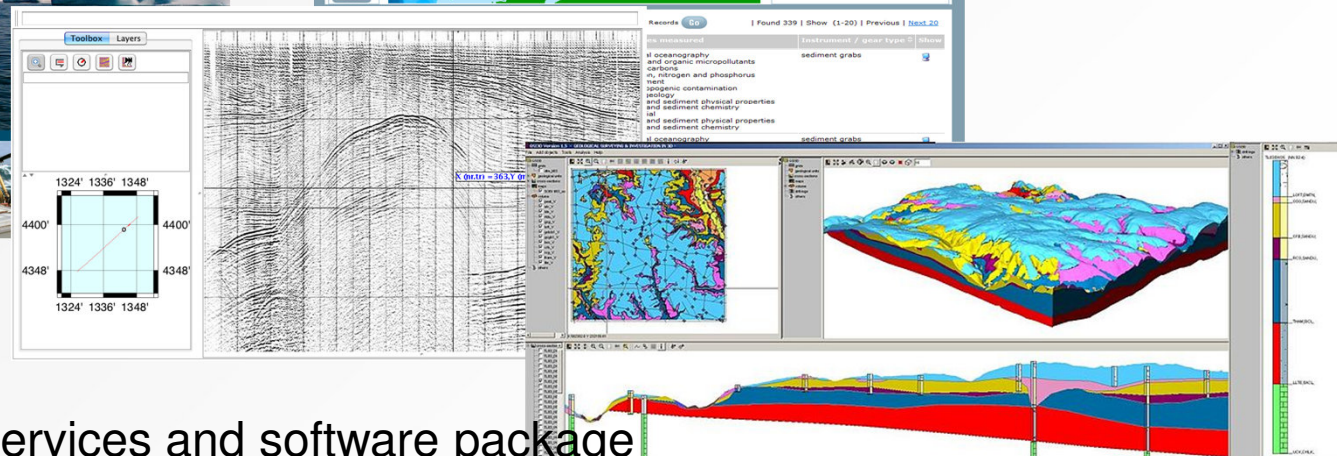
Records Go | Found 339 | Show (1-20) | Previous | Next 20

es measured | Instrument / gear type | Show
l oceanography
and organic micropollutants
carbons
n, nitrogen and phosphorus
ment
opogenic contamination
eology
and sediment physical properties
and sediment chemistry
ial
and sediment physical properties
and sediment chemistry
sediment grabs
l oceanography
sediment grabs

Toolbox Layers

1324' 1336' 1348'
4400'
4400'
4348'
4348'
1324' 1336' 1348'

X (nr.tri) = 363.Y (n

GSIS Version 1.5 - GEOLOGICAL SURVEYING & INVESTIGATION IN 3D

ervices and software package